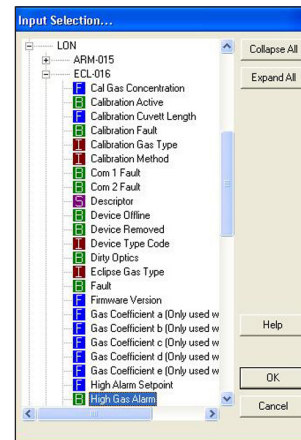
Input Selection...

LON
ARM-015
ECL-016
F Cal Gas Concentration
B Calibration Active
F Calibration Cuvett Length
B Calibration Fault
I Calibration Gas Type
I Calibration Method
B Com 1 Fault
B Com 2 Fault
S Descriptor
B Device Offline
B Device Removed
I Device Type Code
B Dirty Optics
I Eclipse Gas Type
B Fault
F Firmware Version
F Gas Coefficient a (Only used w
F Gas Coefficient b (Only used w
F Gas Coefficient c (Only used w
F Gas Coefficient d (Only used w
F Gas Coefficient e (Only used w
F High Alarm Setpoint
B High Gas Alarm

Collapse All
Expand All
Help
OK
Cancel